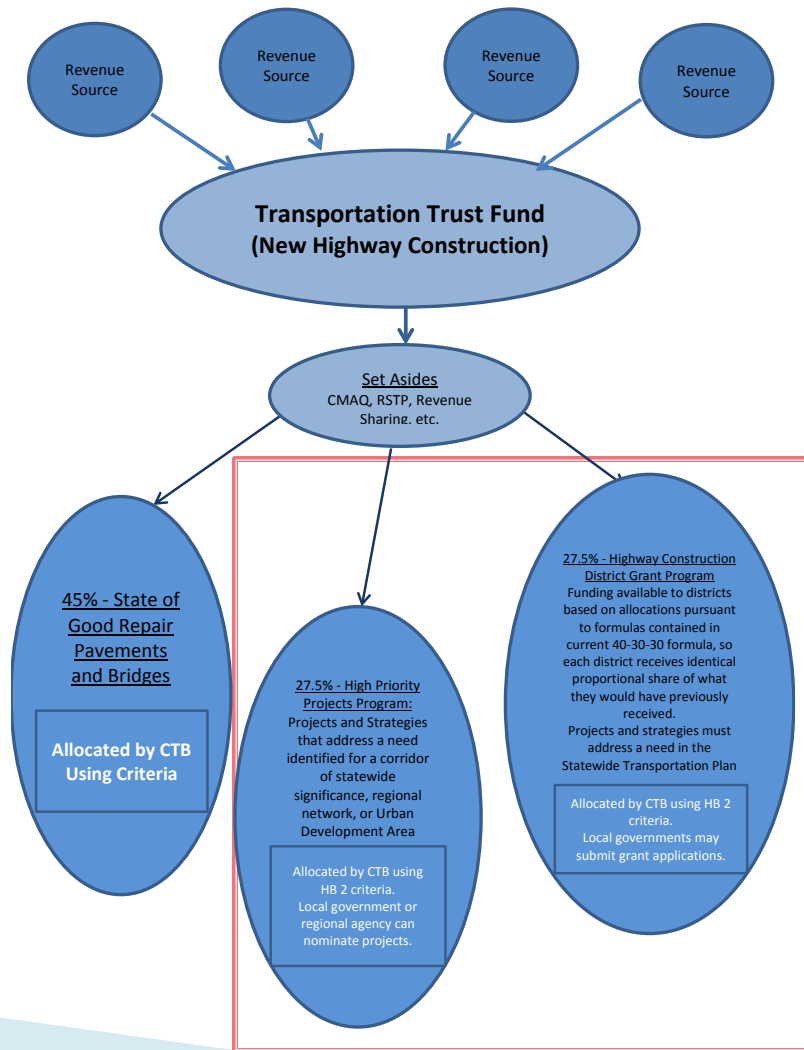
Revenue Source

Revenue Source

Revenue Source

Revenue Source

Transportation Trust Fund
(New Highway Construction)

Set Asides
CMAQ, RSTP, Revenue Sharing, etc.

45% - State of Good Repair Pavements and Bridges

Allocated by CTB Using Criteria

27.5% - High Priority Projects Program:
Projects and Strategies that address a need identified for a corridor of statewide significance, regional network, or Urban Development Area

Allocated by CTB using HB 2 criteria.
Local government or regional agency can nominate projects.

27.5% - Highway Construction District Grant Program
Funding available to districts based on allocations pursuant to formulas contained in current 40-30-30 formula, so each district receives identical proportional share of what they would have previously received.
Projects and strategies must address a need in the Statewide Transportation Plan

Allocated by CTB using HB 2 criteria.
Local governments may submit grant applications.